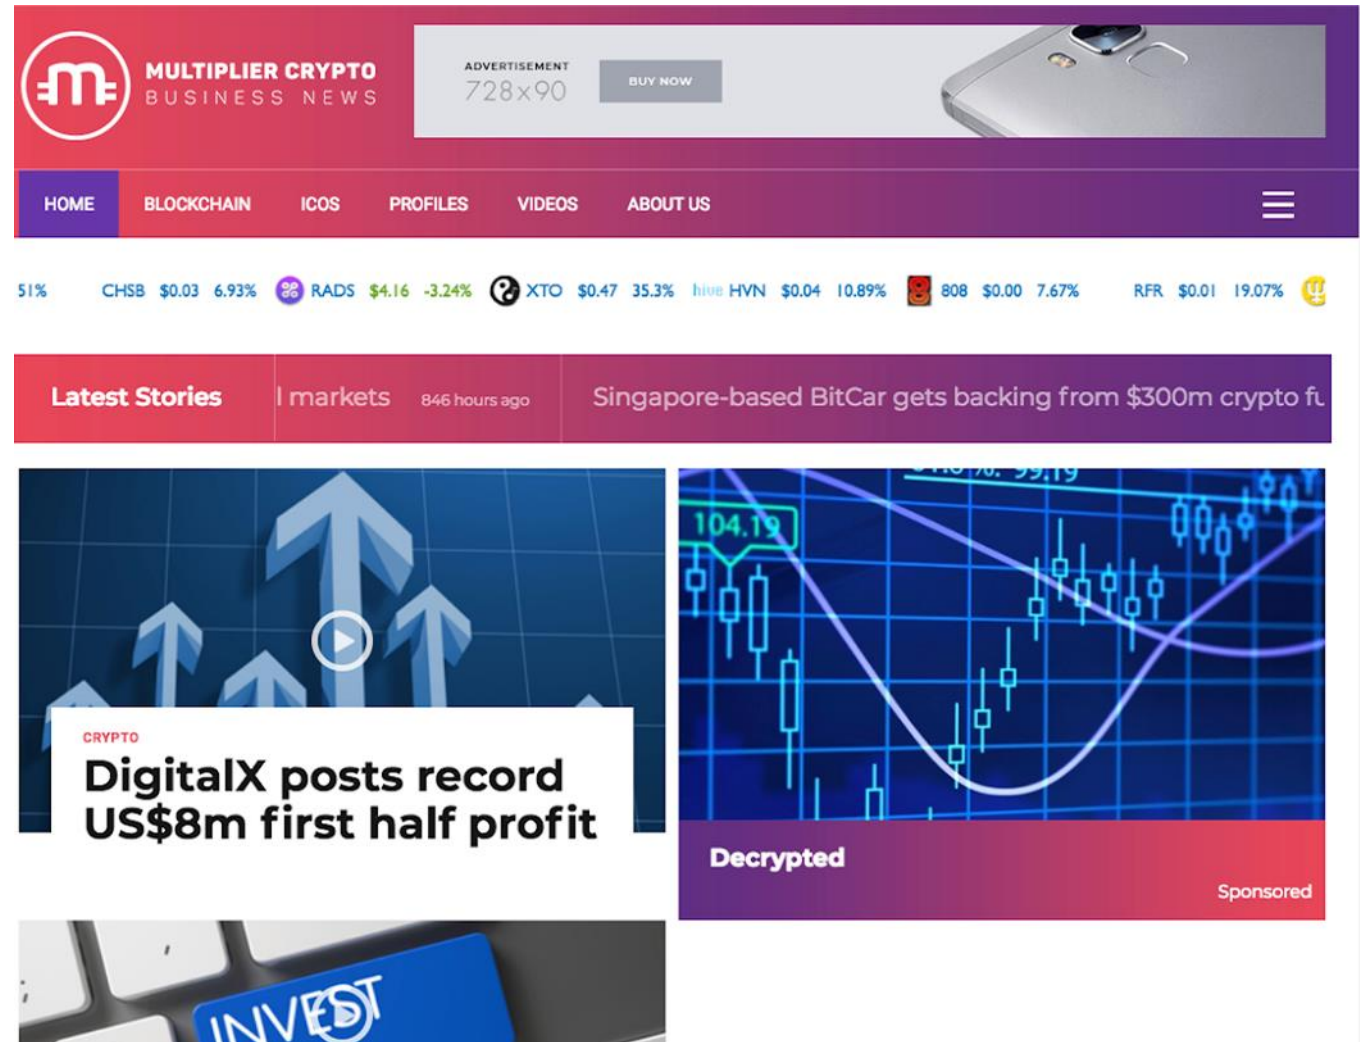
MULTIPLIER CRYPTO
BUSINESS NEWS

ADVERTISEMENT
728x90
BUY NOW

HOME BLOCKCHAIN ICOS PROFILES VIDEOS ABOUT US

51% CHSB $0.03 6.93% RADS $4.16 -3.24% XTO $0.47 35.3% hive HVN $0.04 10.89% 808 $0.00 7.67% RFR $0.01 19.07%

Latest Stories
l markets 846 hours ago
Singapore-based BitCar gets backing from $300m crypto fu

CRYPTO
DigitalX posts record US$8m first half profit

104.19

Decrypted
Sponsored

INVEST